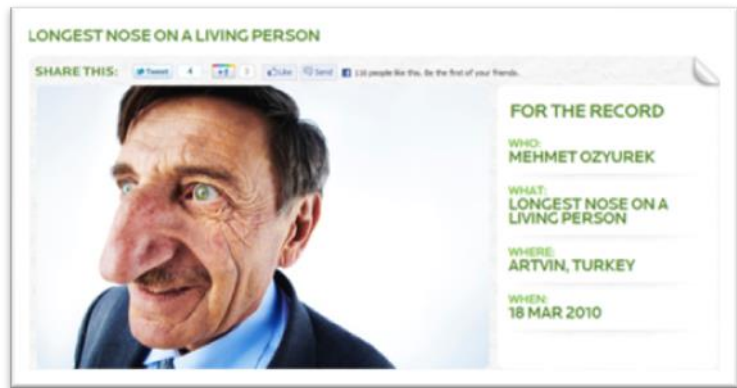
LONGEST NOSE ON A LIVING PERSON

SHARE THIS: Tweet 4 +1 1 Like Send 116 people like this. Be the first of your friends.

FOR THE RECORD

WHO:
MEHMET OZYUREK

WHAT:
LONGEST NOSE ON A LIVING PERSON

WHERE:
ARTVIN, TURKEY

WHEN:
18 MAR 2010